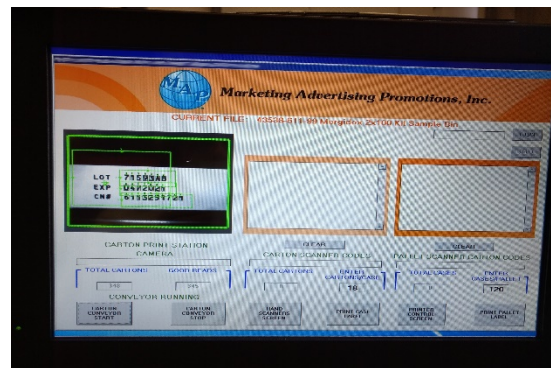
MAP

Marketing Advertising Promotions, Inc.

CURRENT FILE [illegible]

LOT 7159348
EXP 04/2021
CN# 6153231721

CARTON PRINT STATION CAMERA

TOTAL CARTONS
GOOD READS
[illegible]
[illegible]

CONVEYOR RUNNING

CARTON CONVEYOR START
CARTON CONVEYOR STOP

CLEAR
CARTON SCANNED CODES

TOTAL CARTONS
ENTER CARTONS/CASE
18

HAND SCANNERS SCREEN
PRINT CASE LABEL

CLEAR
PALLET SCANNED CARTON CODES

TOTAL CASES
ENTER CASES/PALLET
120

PRINTER CONTROL SCREEN
PRINT PALLET LABEL